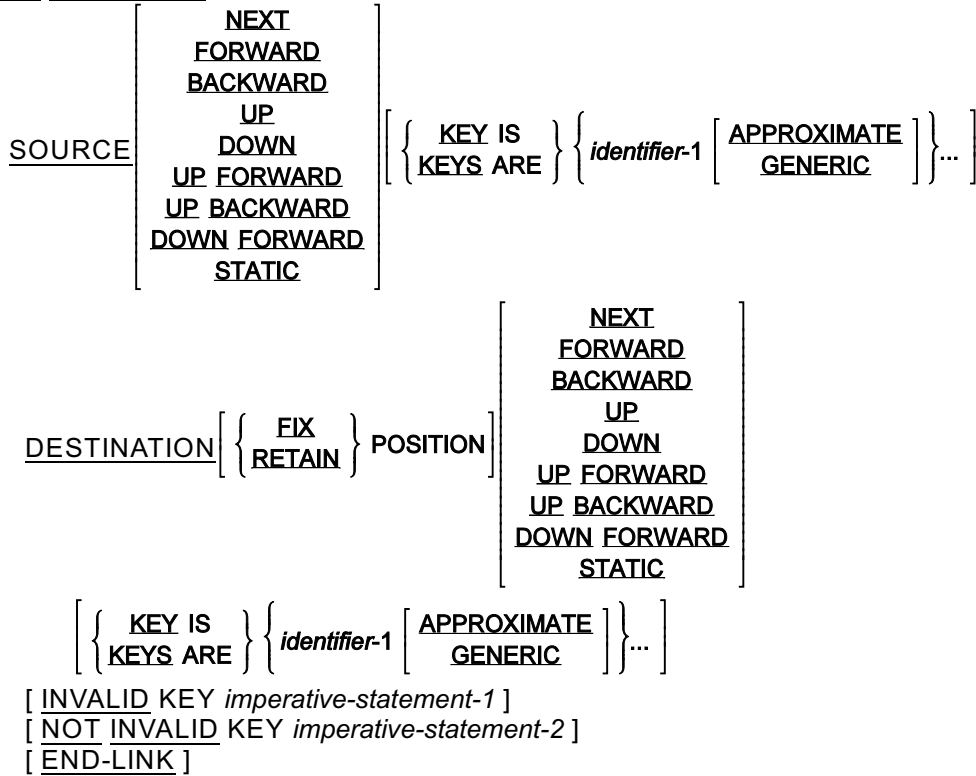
SOURCE $\left[\begin{array}{c}\underline{\text{NEXT}}\\ \underline{\text{FORWARD}}\\ \underline{\text{BACKWARD}}\\ \underline{\text{UP}}\\ \underline{\text{DOWN}}\\ \underline{\text{UP}}\ \underline{\text{FORWARD}}\\ \underline{\text{UP}}\ \underline{\text{BACKWARD}}\\ \underline{\text{DOWN}}\ \underline{\text{FORWARD}}\\ \underline{\text{STATIC}}\end{array}\right]$ $\left[\left\{\begin{array}{c}\underline{\text{KEY}}\text{ IS}\\ \underline{\text{KEYS}}\text{ ARE}\end{array}\right\}\left\{\textit{identifier-}1\left[\begin{array}{c}\underline{\text{APPROXIMATE}}\\ \underline{\text{GENERIC}}\end{array}\right]\right\}...\right]$

DESTINATION $\left[\left\{\begin{array}{c}\underline{\text{FIX}}\\ \underline{\text{RETAIN}}\end{array}\right\}\text{ POSITION}\right]$ $\left[\begin{array}{c}\underline{\text{NEXT}}\\ \underline{\text{FORWARD}}\\ \underline{\text{BACKWARD}}\\ \underline{\text{UP}}\\ \underline{\text{DOWN}}\\ \underline{\text{UP}}\ \underline{\text{FORWARD}}\\ \underline{\text{UP}}\ \underline{\text{BACKWARD}}\\ \underline{\text{DOWN}}\ \underline{\text{FORWARD}}\\ \underline{\text{STATIC}}\end{array}\right]$

$\left[\left\{\begin{array}{c}\underline{\text{KEY}}\text{ IS}\\ \underline{\text{KEYS}}\text{ ARE}\end{array}\right\}\left\{\textit{identifier-}1\left[\begin{array}{c}\underline{\text{APPROXIMATE}}\\ \underline{\text{GENERIC}}\end{array}\right]\right\}...\right]$

[ INVALID KEY imperative-statement-1 ]
[ NOT INVALID KEY imperative-statement-2 ]
[ END-LINK ]